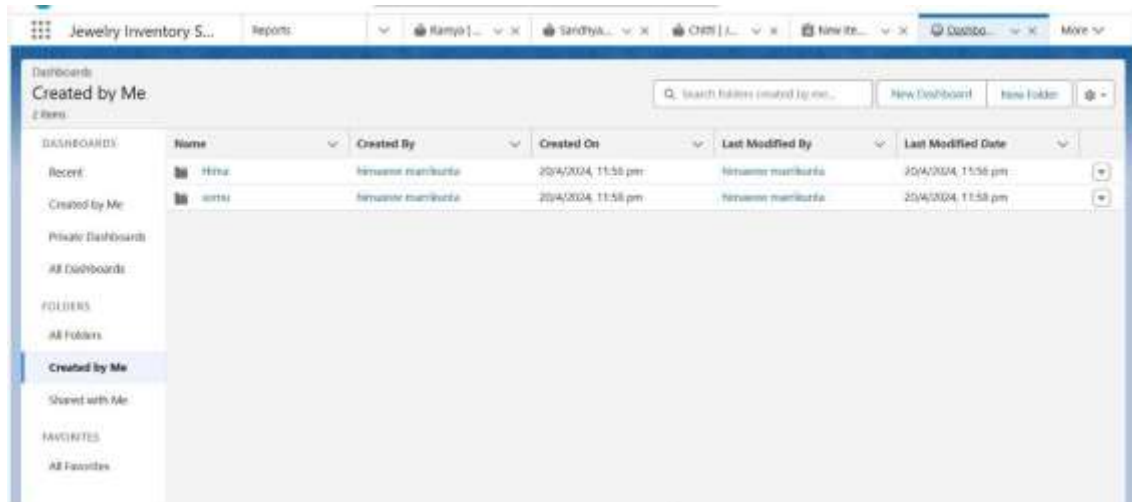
Jewelry Inventory S... Reports Ramya | ... Sandhya... Chitti | ... New Ite... Dashbo... More

Dashboards
Created by Me
2 Items

Search folders created by me...
New Dashboard
New Folder

DASHBOARDS
Recent
Created by Me
Private Dashboards
All Dashboards

FOLDERS
All Folders
Created by Me
Shared with Me

FAVORITES
All Favorites

| Name | Created By | Created On | Last Modified By | Last Modified Date |
|---|---|---|---|---|
| Hima | himasree mamillapalle | 20/4/2024, 11:56 pm | himasree mamillapalle | 20/4/2024, 11:56 pm |
| sontu | himasree mamillapalle | 20/4/2024, 11:58 pm | himasree mamillapalle | 20/4/2024, 11:58 pm |